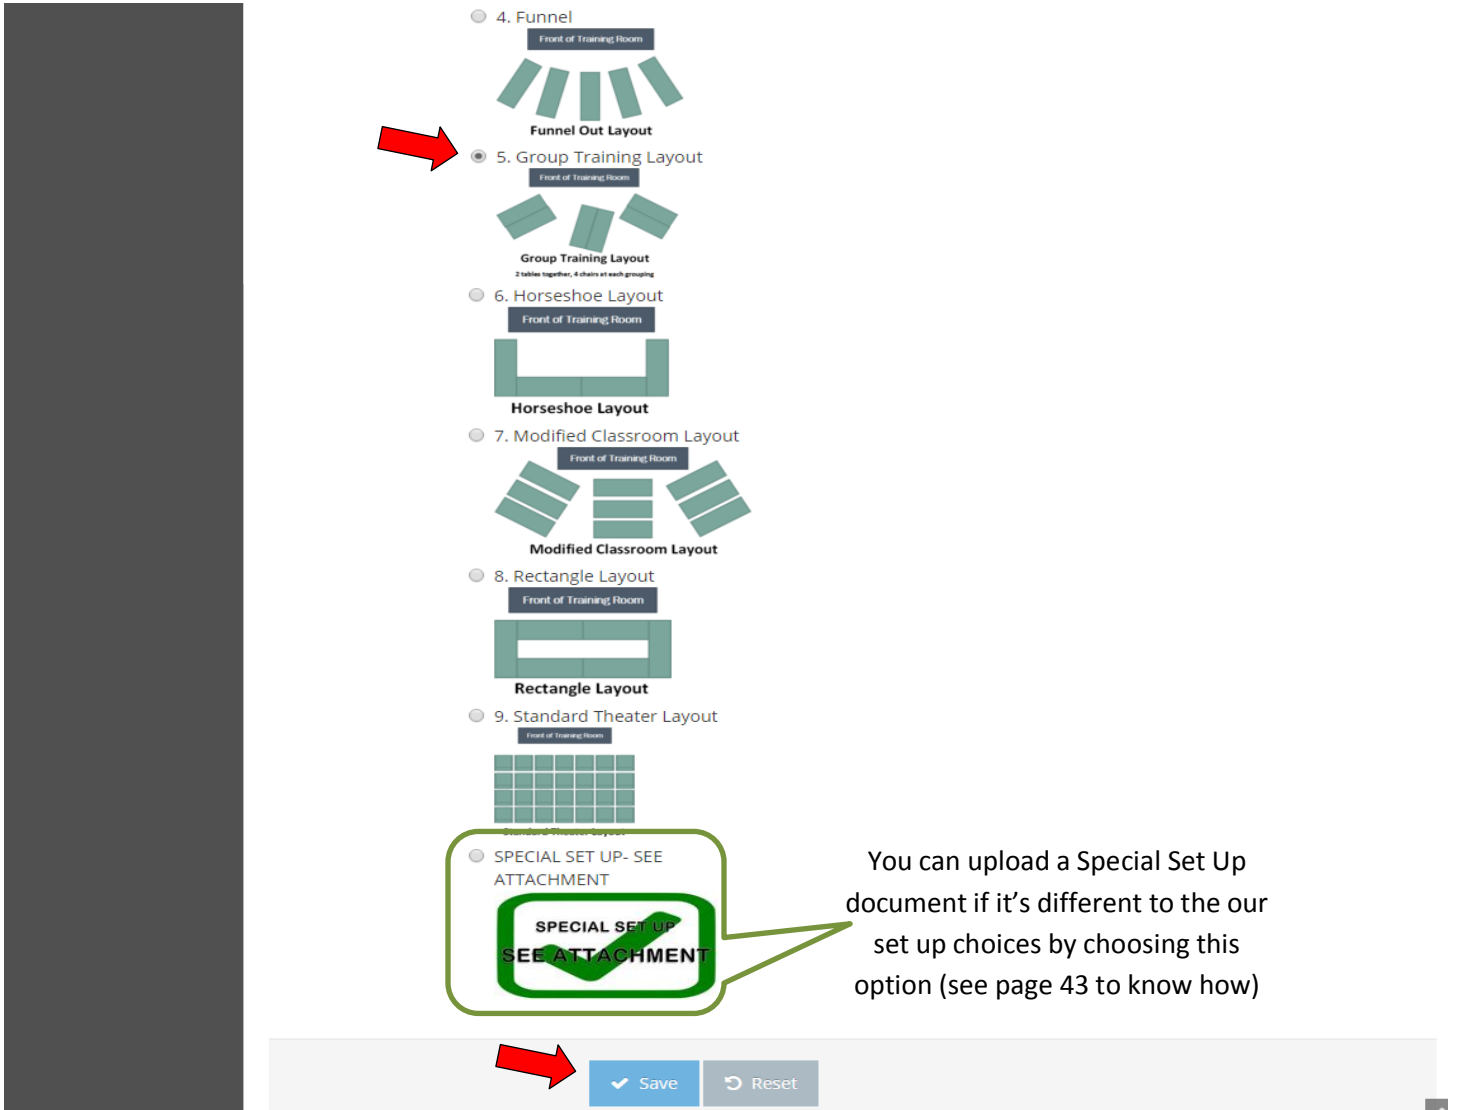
4. Funnel

Front of Training Room

Funnel Out Layout

5. Group Training Layout

Front of Training Room

Group Training Layout

2 tables together, 4 chairs at each grouping

6. Horseshoe Layout

Front of Training Room

Horseshoe Layout

7. Modified Classroom Layout

Front of Training Room

Modified Classroom Layout

8. Rectangle Layout

Front of Training Room

Rectangle Layout

9. Standard Theater Layout

Front of Training Room

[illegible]

SPECIAL SET UP- SEE ATTACHMENT

SPECIAL SET UP

SEE ATTACHMENT

You can upload a Special Set Up document if it's different to the our set up choices by choosing this option (see page 43 to know how)

Save

Reset